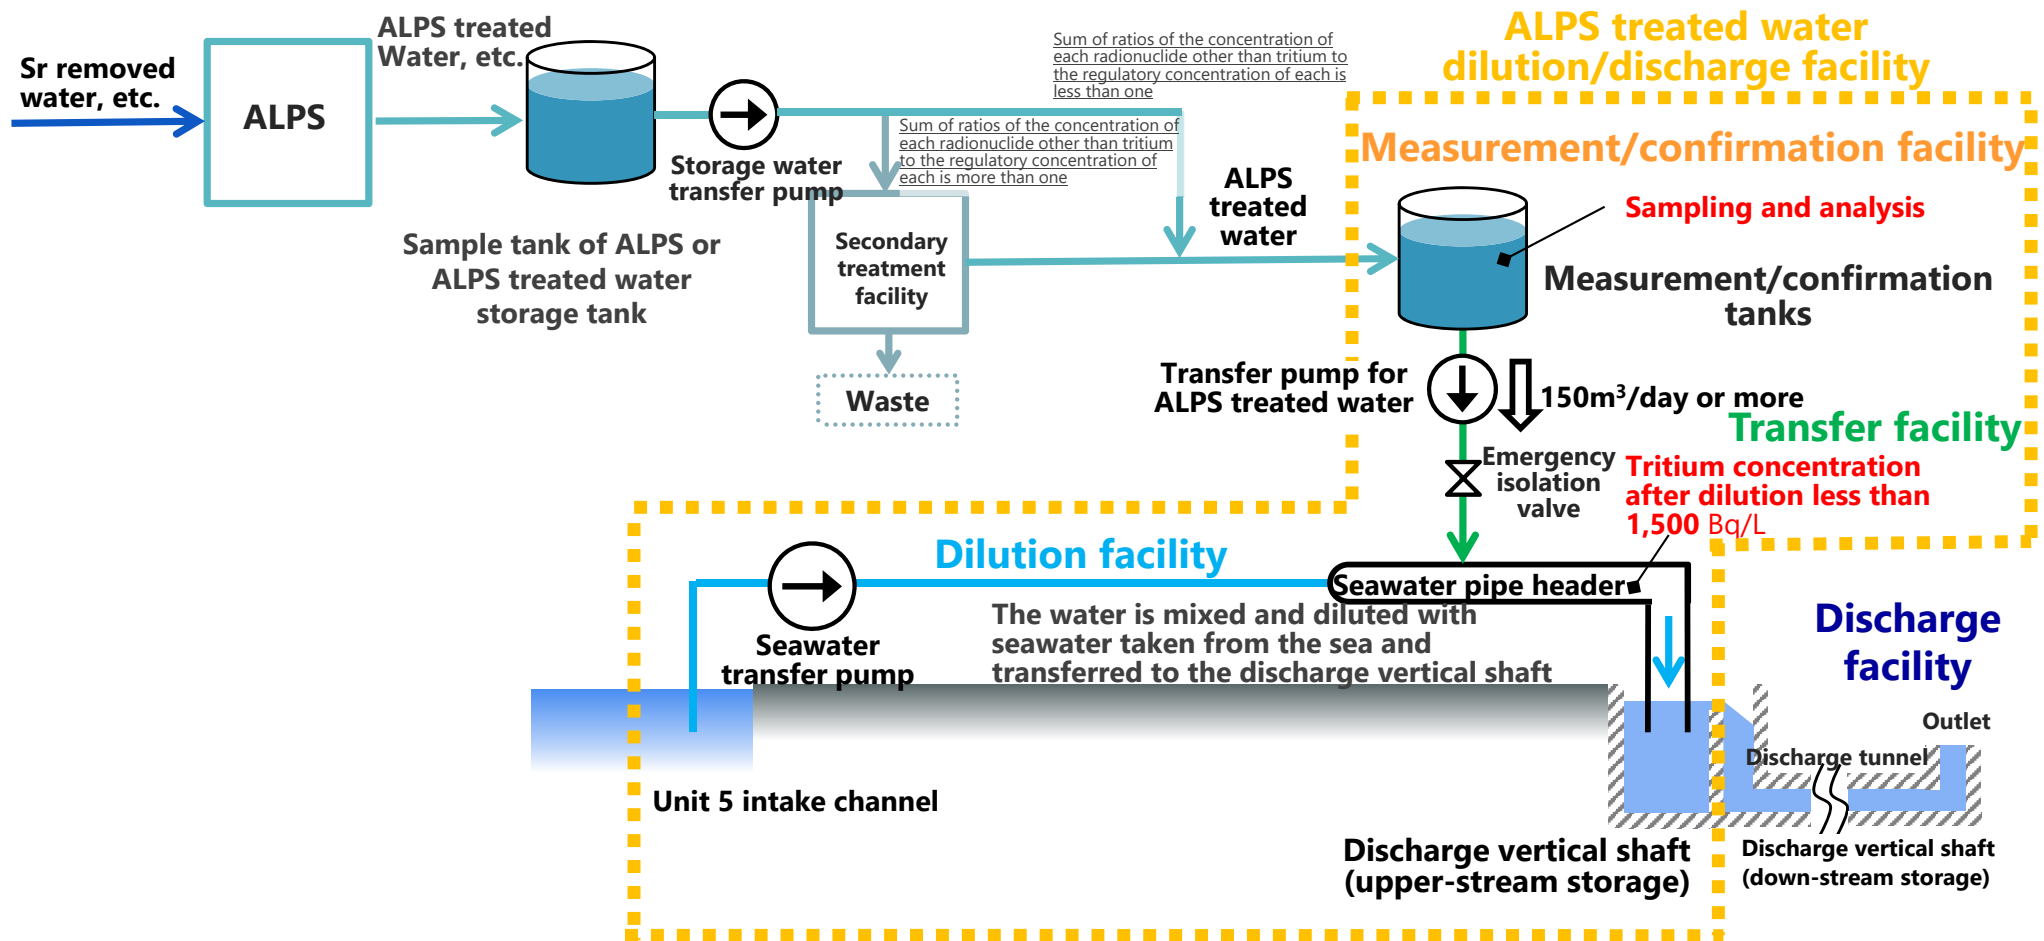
Sr removed water, etc.

ALPS

ALPS treated Water, etc.

Storage water transfer pump

Sample tank of ALPS or ALPS treated water storage tank

Sum of ratios of the concentration of each radionuclide other than tritium to the regulatory concentration of each is less than one

Sum of ratios of the concentration of each radionuclide other than tritium to the regulatory concentration of each is more than one

Secondary treatment facility

Waste

ALPS treated water

ALPS treated water dilution/discharge facility

Measurement/confirmation facility

Sampling and analysis

Measurement/confirmation tanks

Transfer pump for ALPS treated water

150m³/day or more

Transfer facility

Emergency isolation valve

Tritium concentration after dilution less than 1,500 Bq/L

Dilution facility

Seawater pipe header

Seawater transfer pump

The water is mixed and diluted with seawater taken from the sea and transferred to the discharge vertical shaft

Unit 5 intake channel

Discharge facility

Outlet

Discharge tunnel

Discharge vertical shaft (upper-stream storage)

Discharge vertical shaft (down-stream storage)